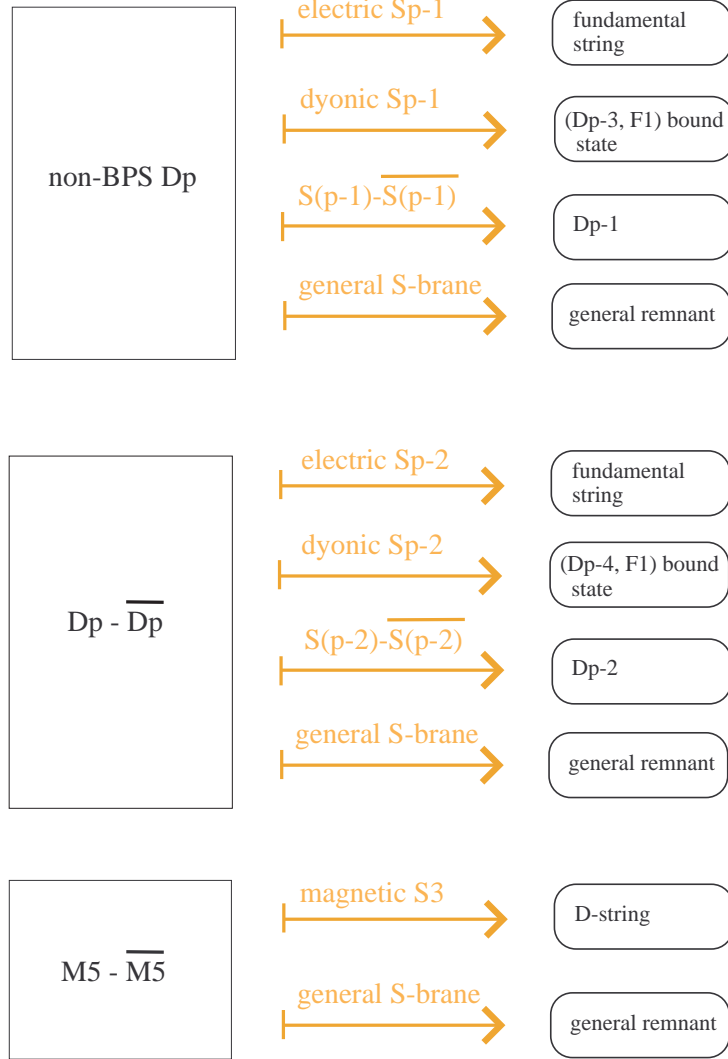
non-BPS Dp

electric Sp-1

fundamental string

dyonic Sp-1

(Dp-3, F1) bound state

$S(p-1)$-$\overline{S(p-1)}$

Dp-1

general S-brane

general remnant

Dp - $\overline{Dp}$

electric Sp-2

fundamental string

dyonic Sp-2

(Dp-4, F1) bound state

$S(p-2)$-$\overline{S(p-2)}$

Dp-2

general S-brane

general remnant

M5 - $\overline{M5}$

magnetic S3

D-string

general S-brane

general remnant